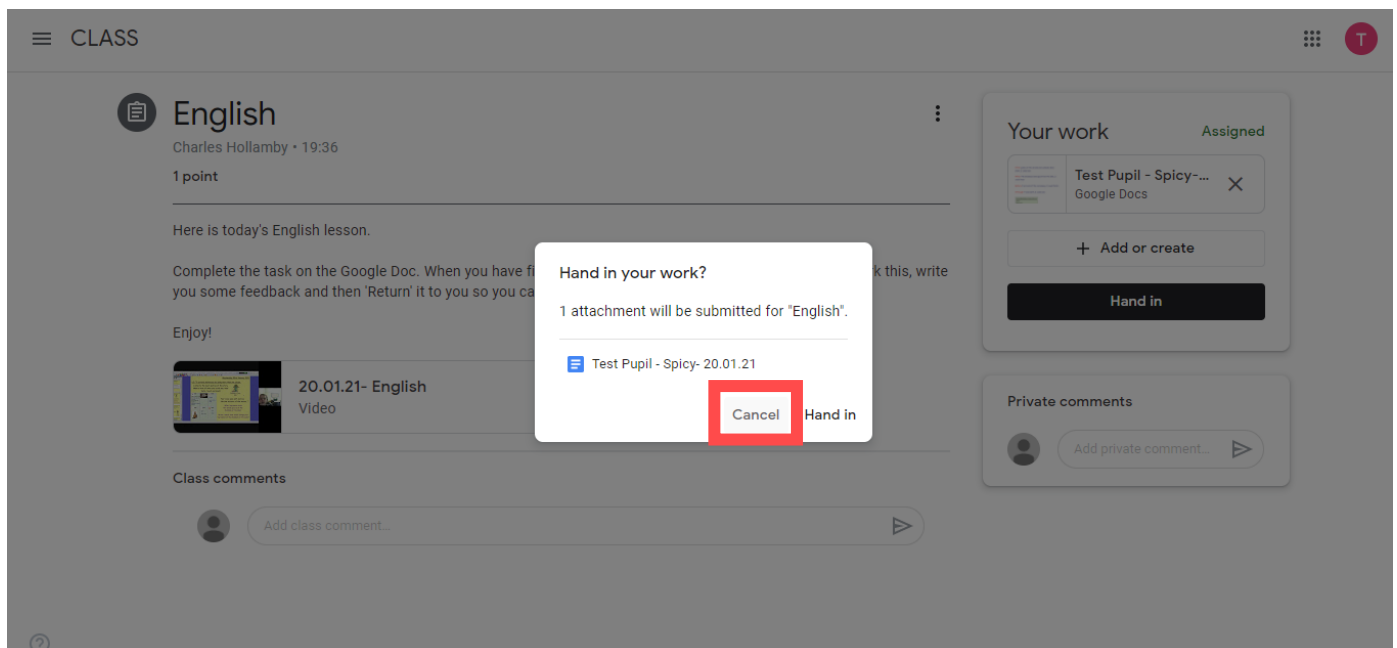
CLASS

T

English

Charles Hollamby • 19:36

1 point

Here is today's English lesson.

Complete the task on the Google Doc. When you have fi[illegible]k this, write you some feedback and then 'Return' it to you so you ca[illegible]

Enjoy!

20.01.21- English
Video

Class comments

Add class comment...

Hand in your work?

1 attachment will be submitted for "English".

Test Pupil - Spicy- 20.01.21

Cancel
Hand in

Your work
Assigned

Test Pupil - Spicy-...
Google Docs

+ Add or create

Hand in

Private comments

Add private comment...